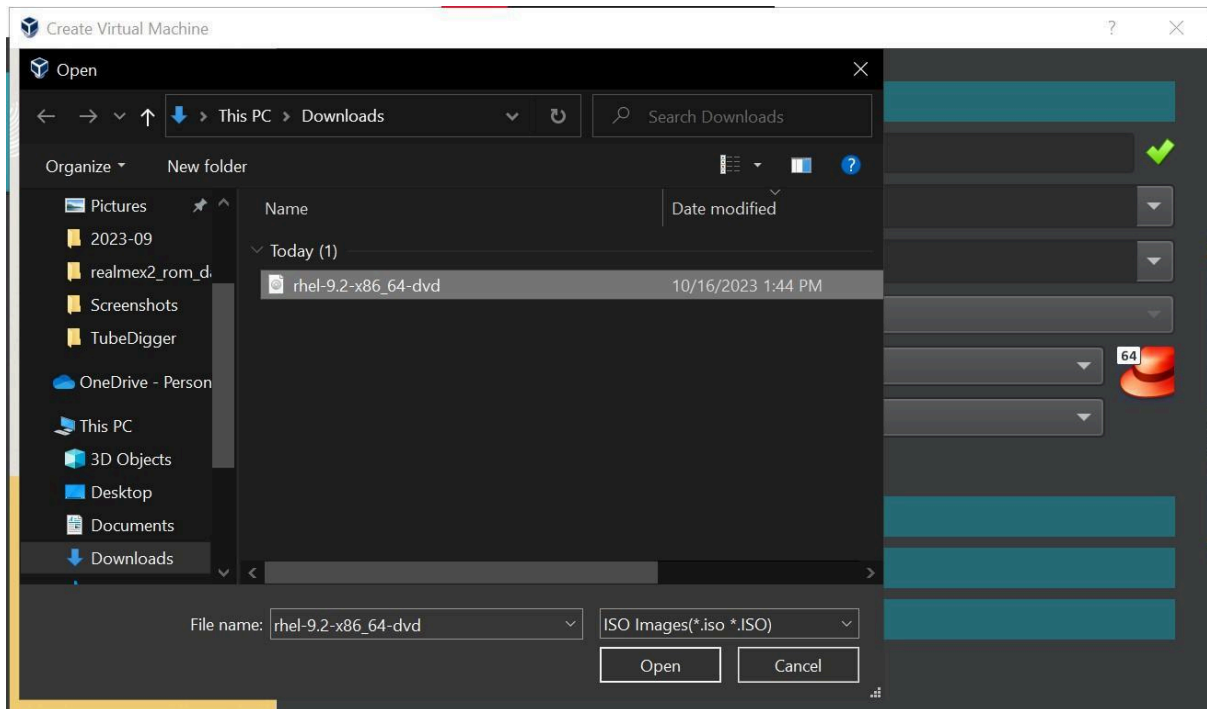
Create Virtual Machine

?

Open

This PC > Downloads

Search Downloads

Organize ▾

New folder

Pictures

2023-09

realmex2_rom_d

Screenshots

TubeDigger

OneDrive - Person

This PC

3D Objects

Desktop

Documents

Downloads

Name

Date modified

Today (1)

rhel-9.2-x86_64-dvd

10/16/2023 1:44 PM

64

File name: rhel-9.2-x86_64-dvd

ISO Images(*.iso *.ISO)

Open

Cancel